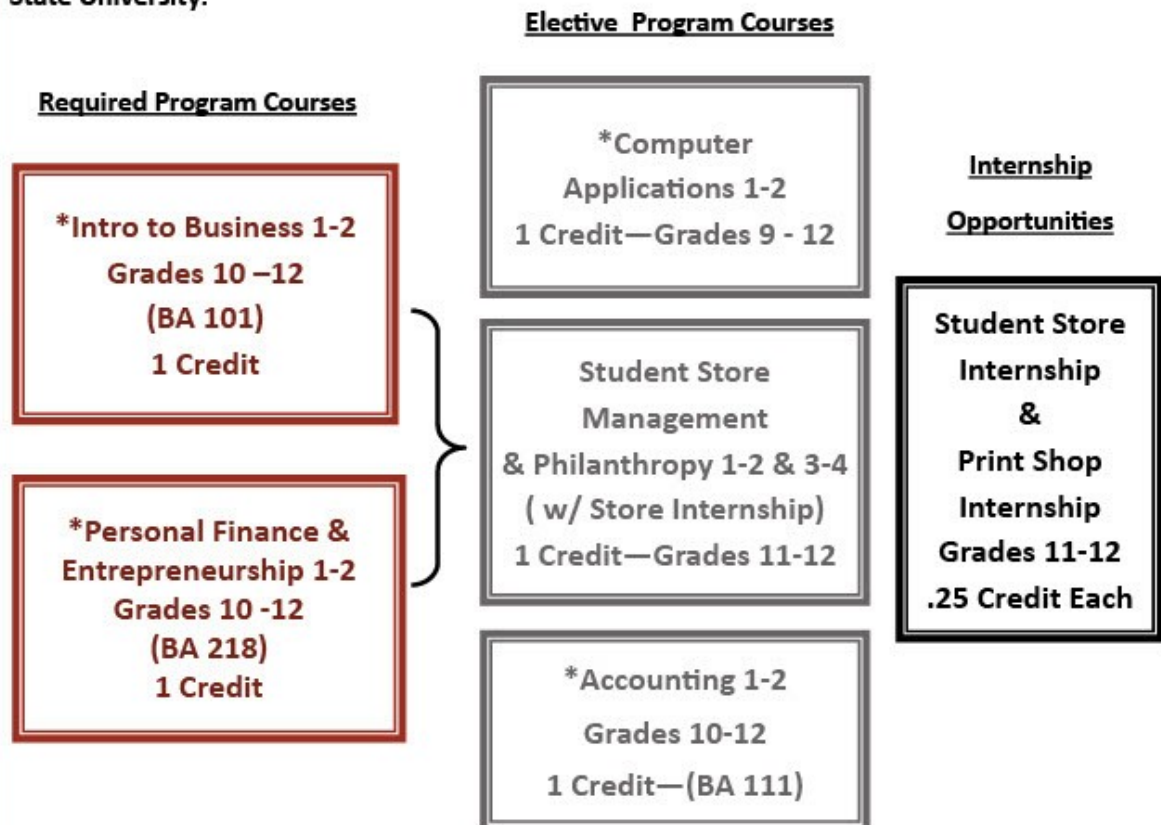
State University.

Elective Program Courses

Required Program Courses

*Computer Applications 1-2
1 Credit—Grades 9 - 12

Internship

Opportunities

*Intro to Business 1-2
Grades 10 –12
(BA 101)
1 Credit

Student Store Internship
&
Print Shop Internship
Grades 11-12
.25 Credit Each

Student Store Management
& Philanthropy 1-2 & 3-4
( w/ Store Internship)
1 Credit—Grades 11-12

*Personal Finance & Entrepreneurship 1-2
Grades 10 -12
(BA 218)
1 Credit

*Accounting 1-2
Grades 10-12
1 Credit—(BA 111)